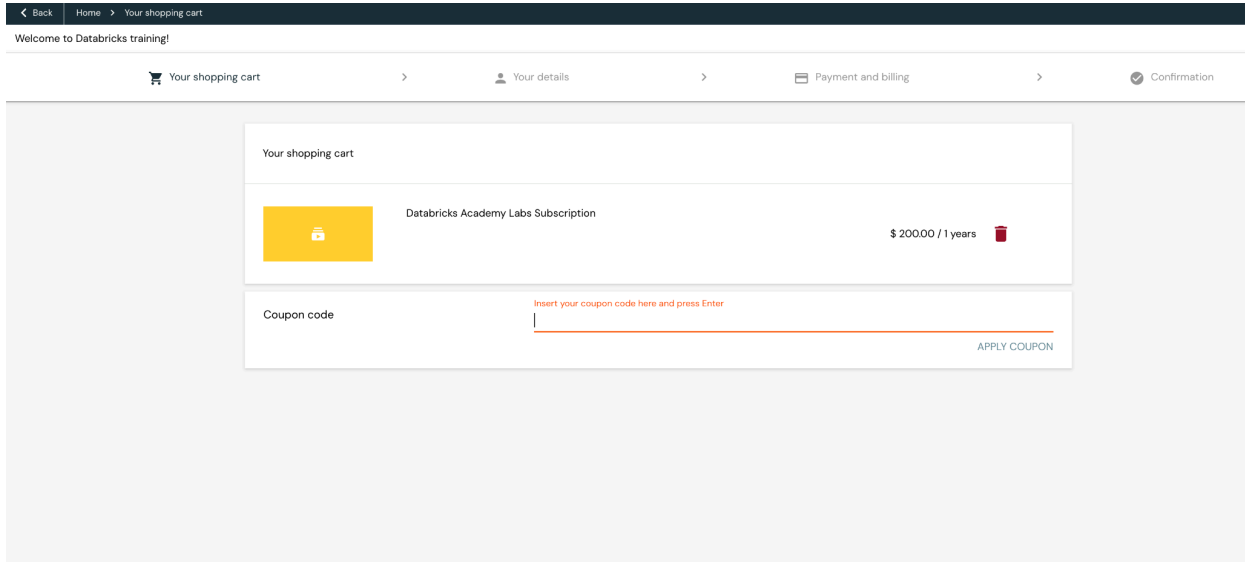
Back Home > Your shopping cart

Welcome to Databricks training!

Your shopping cart > Your details > Payment and billing > Confirmation

Your shopping cart

Databricks Academy Labs Subscription

$ 200.00 / 1 years

Coupon code

Insert your coupon code here and press Enter

APPLY COUPON